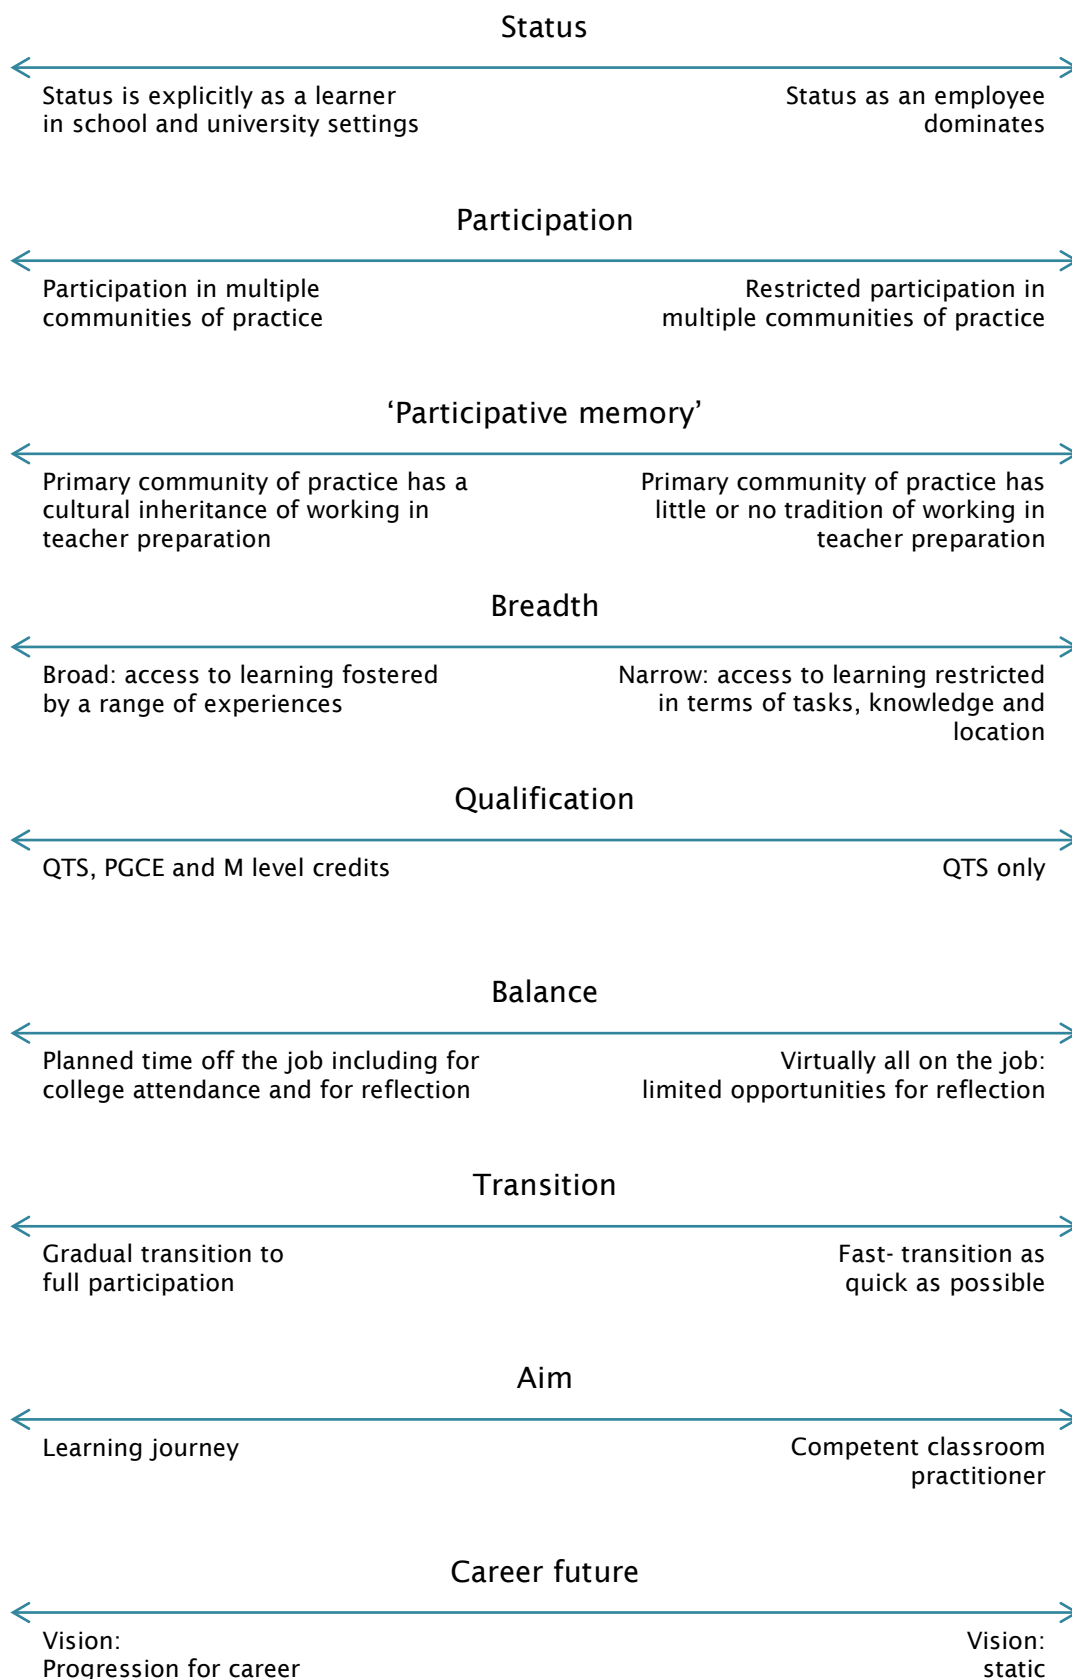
Status

Status is explicitly as a learner in school and university settings

Status as an employee dominates

Participation

Participation in multiple communities of practice

Restricted participation in multiple communities of practice

'Participative memory'

Primary community of practice has a cultural inheritance of working in teacher preparation

Primary community of practice has little or no tradition of working in teacher preparation

Breadth

Broad: access to learning fostered by a range of experiences

Narrow: access to learning restricted in terms of tasks, knowledge and location

Qualification

QTS, PGCE and M level credits

QTS only

Balance

Planned time off the job including for college attendance and for reflection

Virtually all on the job: limited opportunities for reflection

Transition

Gradual transition to full participation

Fast- transition as quick as possible

Aim

Learning journey

Competent classroom practitioner

Career future

Vision:
Progression for career

Vision:
static